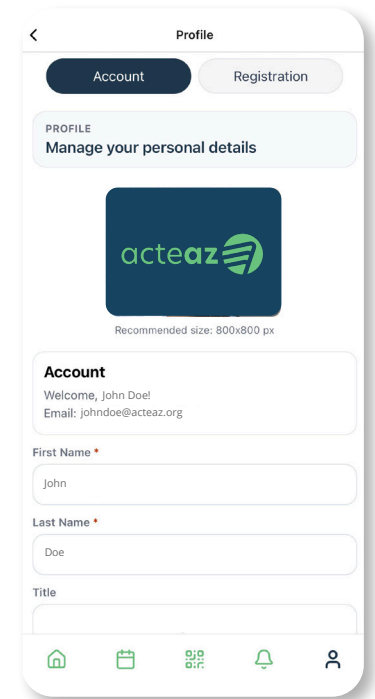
<

Profile

Account

Registration

PROFILE

Manage your personal details

acteaz

Recommended size: 800x800 px

Account

Welcome, John Doe!

Email: johndoe@acteaz.org

First Name *

John

Last Name *

Doe

Title